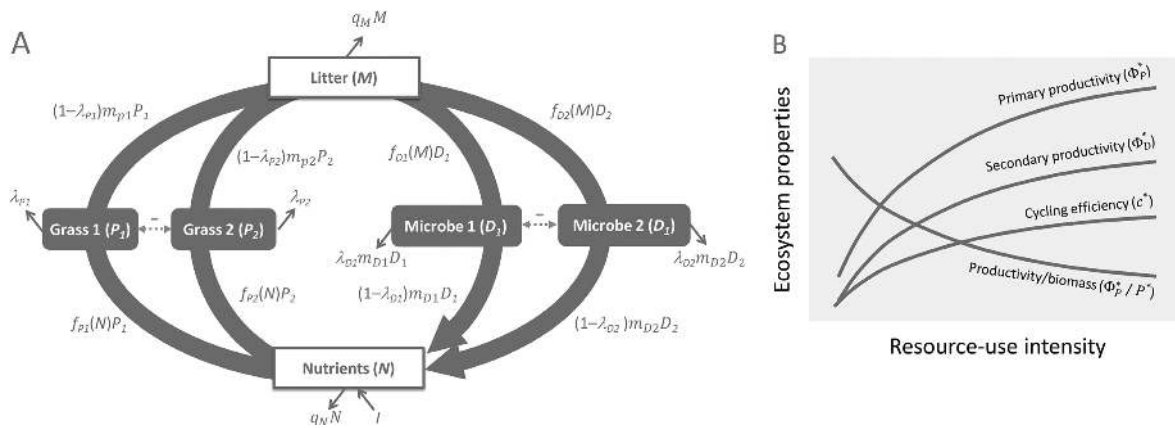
A

$q_M M$

Litter ($M$)

$(1-\lambda_{P1})m_{p1}P_1$

$(1-\lambda_{P2})m_{p2}P_2$

$f_{D1}(M)D_1$

$f_{D2}(M)D_2$

$\lambda_{P1}$

Grass 1 ($P_1$)

$-$

Grass 2 ($P_2$)

$\lambda_{P2}$

Microbe 1 ($D_1$)

$-$

Microbe 2 ($D_2$)

$\lambda_{D2}m_{D1}D_1$

$\lambda_{D2}m_{D2}D_2$

$f_{P2}(N)P_2$

$(1-\lambda_{D1})m_{D1}D_1$

$f_{P1}(N)P_1$

$(1-\lambda_{D2})m_{D2}D_2$

Nutrients ($N$)

$q_N N$

$I$

B

Ecosystem properties

Primary productivity ($\Phi_P^*$)

Secondary productivity ($\Phi_D^*$)

Cycling efficiency ($c^*$)

Productivity/biomass ($\Phi_P^* / P^*$)

Resource-use intensity